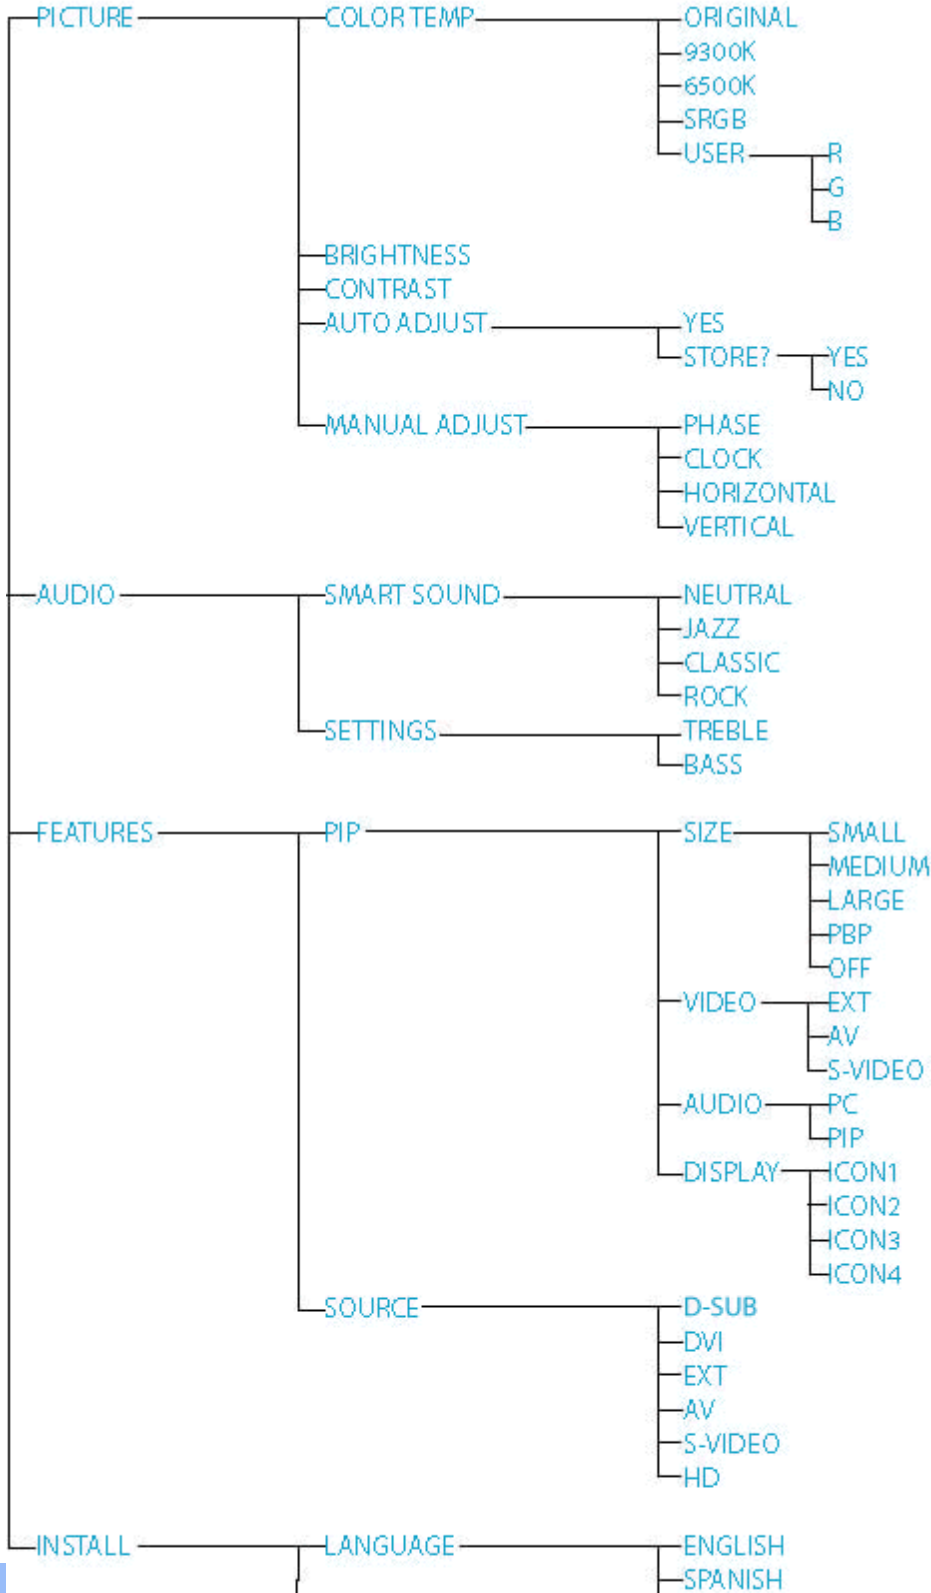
PICTURE
COLOR TEMP
ORIGINAL
9300K
6500K
SRGB
USER
R
G
B
BRIGHTNESS
CONTRAST
AUTO ADJUST
YES
STORE?
YES
NO
MANUAL ADJUST
PHASE
CLOCK
HORIZONTAL
VERTICAL
AUDIO
SMART SOUND
NEUTRAL
JAZZ
CLASSIC
ROCK
SETTINGS
TREBLE
BASS
FEATURES
PIP
SIZE
SMALL
MEDIUM
LARGE
PBP
OFF
VIDEO
EXT
AV
S-VIDEO
AUDIO
PC
PIP
DISPLAY
ICON1
ICON2
ICON3
ICON4
SOURCE
D-SUB
DVI
EXT
AV
S-VIDEO
HD
INSTALL
LANGUAGE
ENGLISH
SPANISH